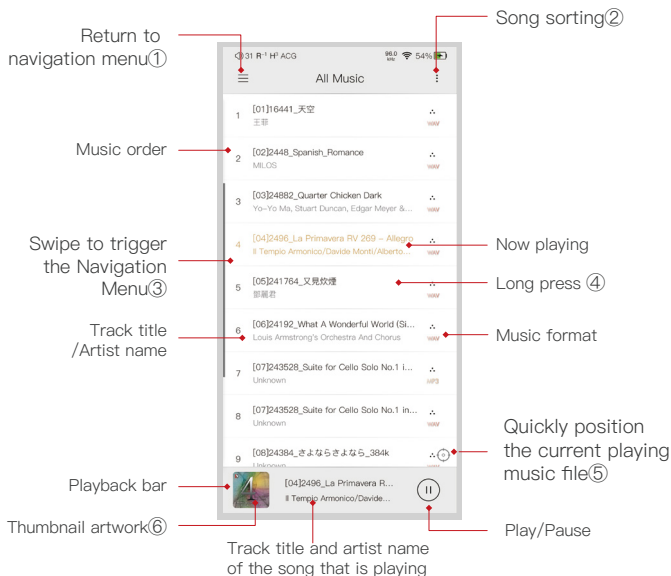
Return to navigation menu①

Song sorting②

31 R H ACG 96.0 54%

All Music

Music order

1 [01]16441_天空
王菲
WAV

2 [02]2448_Spanish_Romance
MILOS
WAV

3 [03]24882_Quarter Chicken Dark
Yo-Yo Ma, Stuart Duncan, Edgar Meyer &...
WAV

Swipe to trigger the Navigation Menu③

4 [04]2496_La Primavera RV 269 – Allegro
Il Tempio Armonico/Davide Monti/Alberto...

Now playing

5 [05]241764_又見炊煙
鄧麗君
WAV

Long press ④

Track title /Artist name

6 [06]24192_What A Wonderful World (Si...
Louis Armstrong's Orchestra And Chorus
WAV

Music format

7 [07]243528_Suite for Cello Solo No.1 i...
Unknown
MP3

8 [07]243528_Suite for Cello Solo No.1 in...
Unknown
WAV

Quickly position the current playing music file⑤

9 [08]24384_さよならさよなら_384k
Unknown

Playback bar

[04]2496_La Primavera R...
Il Tempio Armonico/Davide...

Thumbnail artwork⑥

Play/Pause

Track title and artist name of the song that is playing